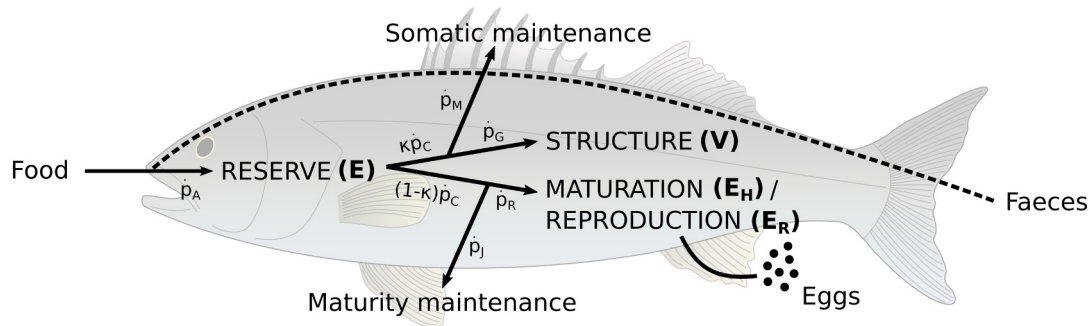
Somatic maintenance

$\dot{p}_M$

$\dot{p}_G$

$\kappa\dot{p}_C$

Food

$\dot{p}_A$

RESERVE **(E)**

STRUCTURE **(V)**

$(1-\kappa)\dot{p}_C$

$\dot{p}_R$

MATURATION **($E_H$)** /

REPRODUCTION **($E_R$)**

Faeces

$\dot{p}_J$

Maturity maintenance

Eggs